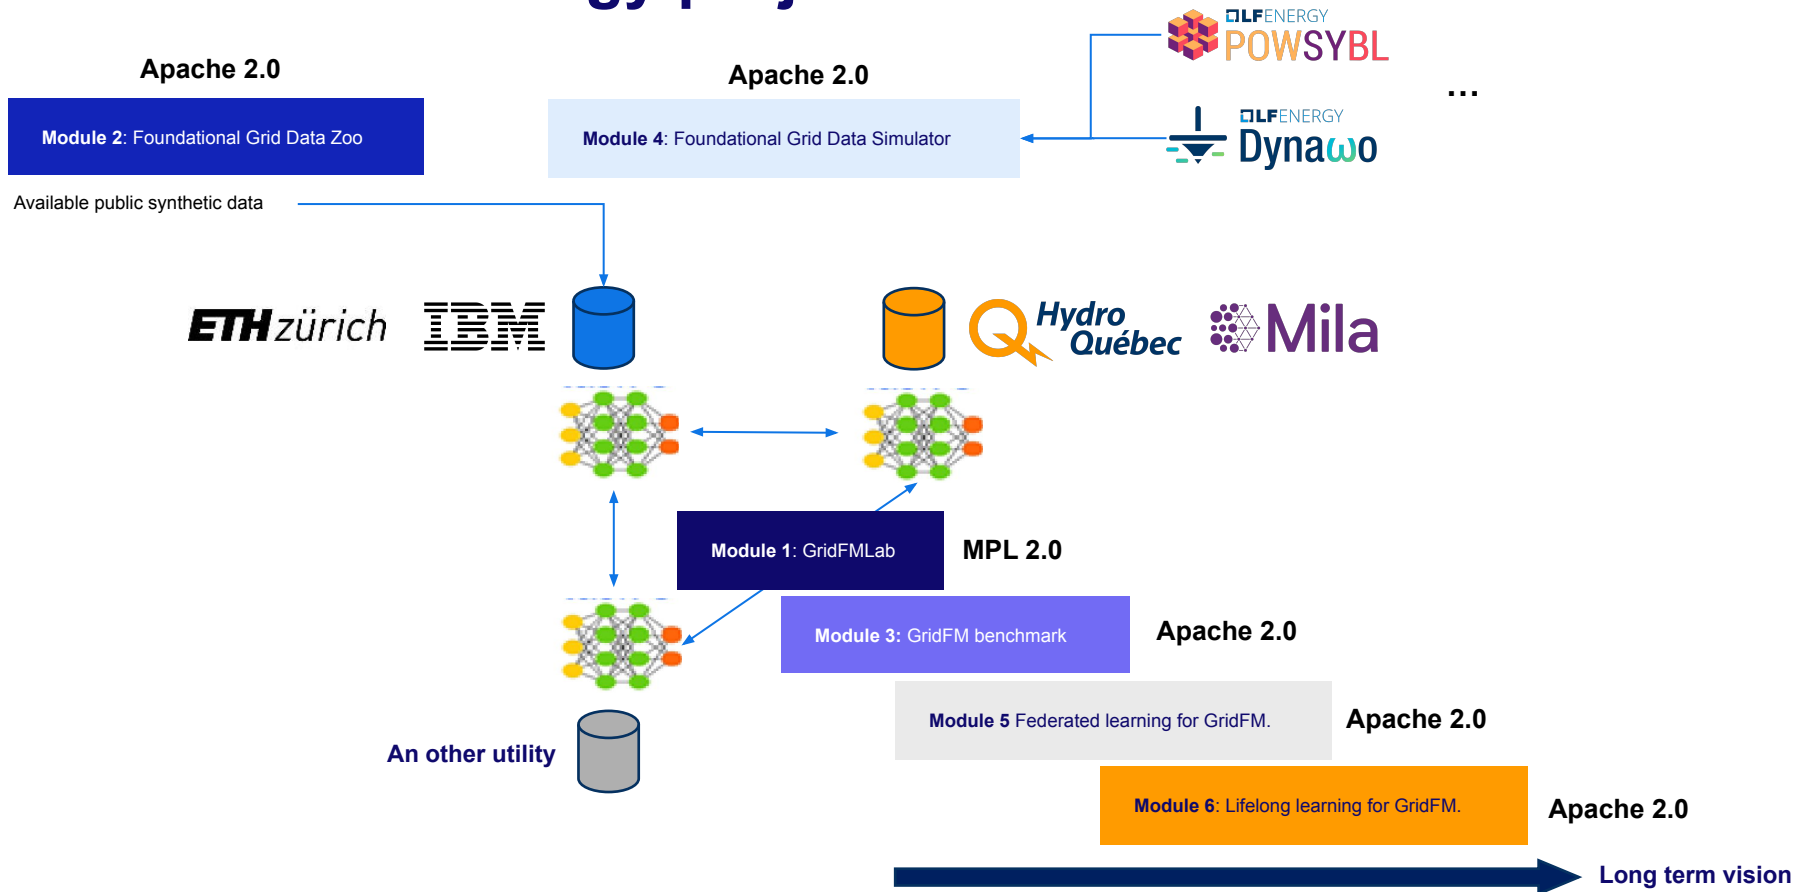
Apache 2.0

Module 2: Foundational Grid Data Zoo

Available public synthetic data

Apache 2.0

Module 4: Foundational Grid Data Simulator

LF ENERGY POWSYBL

LF ENERGY Dynawo

...

ETH zürich

IBM

Hydro Québec

Mila

Module 1: GridFMLab

MPL 2.0

Module 3: GridFM benchmark

Apache 2.0

Module 5 Federated learning for GridFM.

Apache 2.0

An other utility

Module 6: Lifelong learning for GridFM.

Apache 2.0

Long term vision